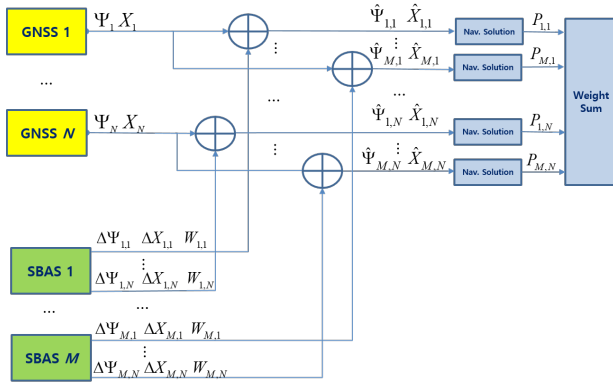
GNSS 1

$\Psi_1$ $X_1$

$\hat{\Psi}_{1,1}$ $\hat{X}_{1,1}$

Nav. Solution

$P_{1,1}$

⋮

$\hat{\Psi}_{M,1}$ ⋮ $\hat{X}_{M,1}$

Nav. Solution

$P_{M,1}$

…

…

…

$\hat{\Psi}_{1,N}$ $\hat{X}_{1,N}$

Nav. Solution

$P_{1,N}$

Weight Sum

GNSS *N*

$\Psi_N$ $X_N$

⋮

$\hat{\Psi}_{M,N}$ ⋮ $\hat{X}_{M,N}$

Nav. Solution

$P_{M,N}$

SBAS 1

$\Delta\Psi_{1,1}$ $\Delta X_{1,1}$ $W_{1,1}$

⋮

$\Delta\Psi_{1,N}$ $\Delta X_{1,N}$ $W_{1,N}$

…

…

$\Delta\Psi_{M,1}$ $\Delta X_{M,1}$ $W_{M,1}$

SBAS *M*

⋮

$\Delta\Psi_{M,N}$ $\Delta X_{M,N}$ $W_{M,N}$